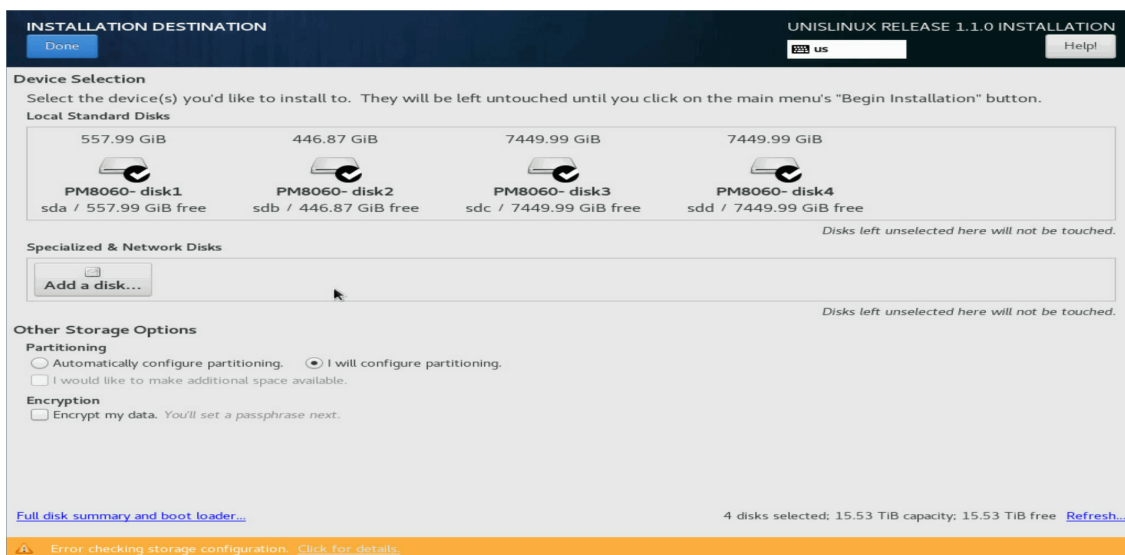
INSTALLATION DESTINATION

Done

UNISLINUX RELEASE 1.1.0 INSTALLATION

us

Help!

Device Selection

Select the device(s) you'd like to install to. They will be left untouched until you click on the main menu's "Begin Installation" button.

Local Standard Disks

557.99 GiB
PM8060- disk1
sda / 557.99 GiB free

446.87 GiB
PM8060- disk2
sdb / 446.87 GiB free

7449.99 GiB
PM8060- disk3
sdc / 7449.99 GiB free

7449.99 GiB
PM8060- disk4
sdd / 7449.99 GiB free

Disks left unselected here will not be touched.

Specialized & Network Disks

Add a disk...

Disks left unselected here will not be touched.

Other Storage Options

Partitioning

Automatically configure partitioning.

I will configure partitioning.

I would like to make additional space available.

Encryption

Encrypt my data. You'll set a passphrase next.

Full disk summary and boot loader...

4 disks selected; 15.53 TiB capacity; 15.53 TiB free Refresh...

Error checking storage configuration. Click for details.